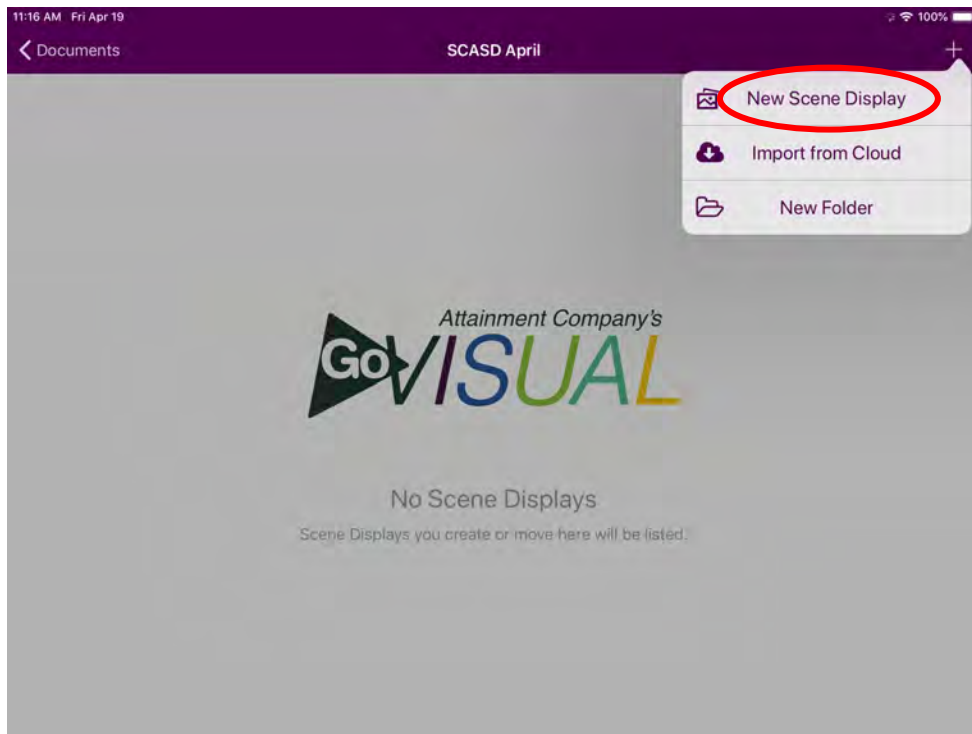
11:16 AM Fri Apr 19

100%

Documents

SCASD April

+

New Scene Display

Import from Cloud

New Folder

Attainment Company's

Go VISUAL

No Scene Displays

Scene Displays you create or move here will be listed.